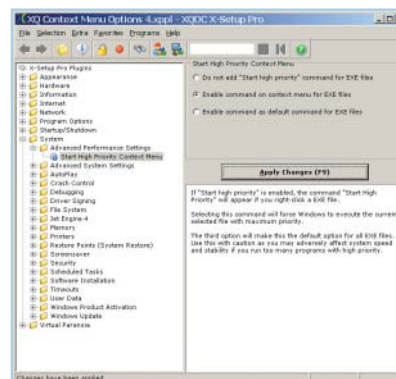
XQ Context Menu Options 4.xppl - XQDC X-Setup Pro

File Selection Extra Favorites Programs Help

X-Setup Pro Plugins
Appearance
Hardware
Information
Internet
Network
Program Options
Startup/Shutdown
System
Advanced Performance Settings
Start High Priority Context Menu
Advanced System Settings
AutoPlay
Crash Control
Debugging
Driver Signing
File System
Jet Engine 4
Memory
Printers
Restore Points (System Restore)
Screensaver
Security
Scheduled Tasks
Software Installation
Timeouts
User Data
Windows Product Activation
Windows Update
Virtual Paranoia

Start High Priority Context Menu

Do not add "Start high priority" command for EXE files

Enable command on context menu for EXE files

Enable command as default command for EXE files

Apply Changes (F9)

If "Start high priority" is enabled, the command "Start High Priority" will appear if you right-click a EXE file.

Selecting this command will force Windows to execute the current selected file with maximum priority.

The third option will make this the default option for all EXE files. Use this with caution as you may adversely affect system speed and stability if you run too many programs with high priority.

Changes have been applied